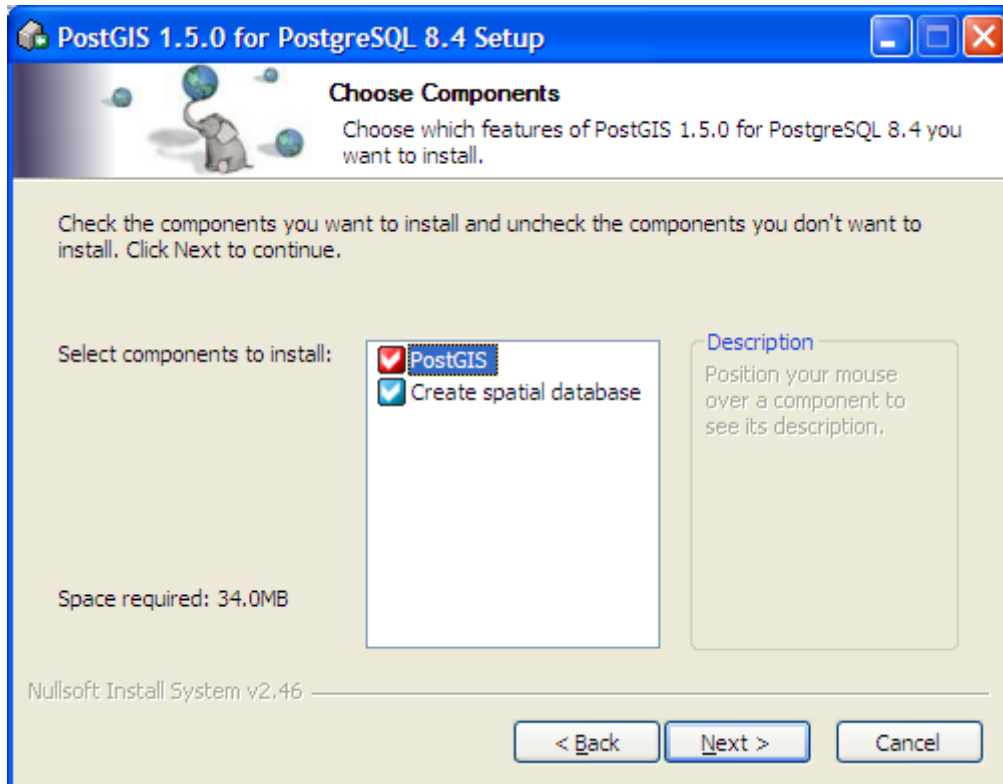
PostGIS 1.5.0 for PostgreSQL 8.4 Setup

Choose Components

Choose which features of PostGIS 1.5.0 for PostgreSQL 8.4 you want to install.

Check the components you want to install and uncheck the components you don't want to install. Click Next to continue.

Select components to install:

PostGIS

Create spatial database

Description

Position your mouse over a component to see its description.

Space required: 34.0MB

Nullsoft Install System v2.46

< Back

Next >

Cancel